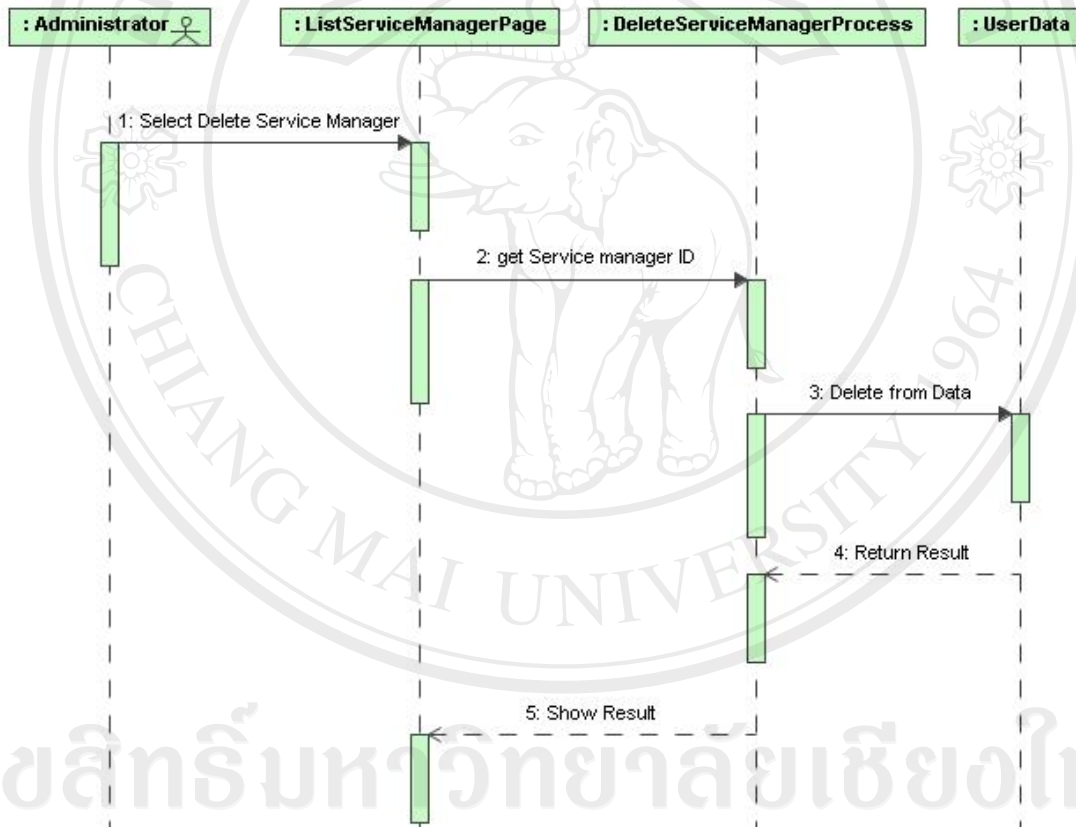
: Administrator

: ListServiceManagerPage

: DeleteServiceManagerProcess

: UserData

1: Select Delete Service Manager

2: get Service manager ID

3: Delete from Data

4: Return Result

5: Show Result

CHIANG MAI UNIVERSITY 1964

ขลิทธิ์มหาวิทยาลัยเชียงใ